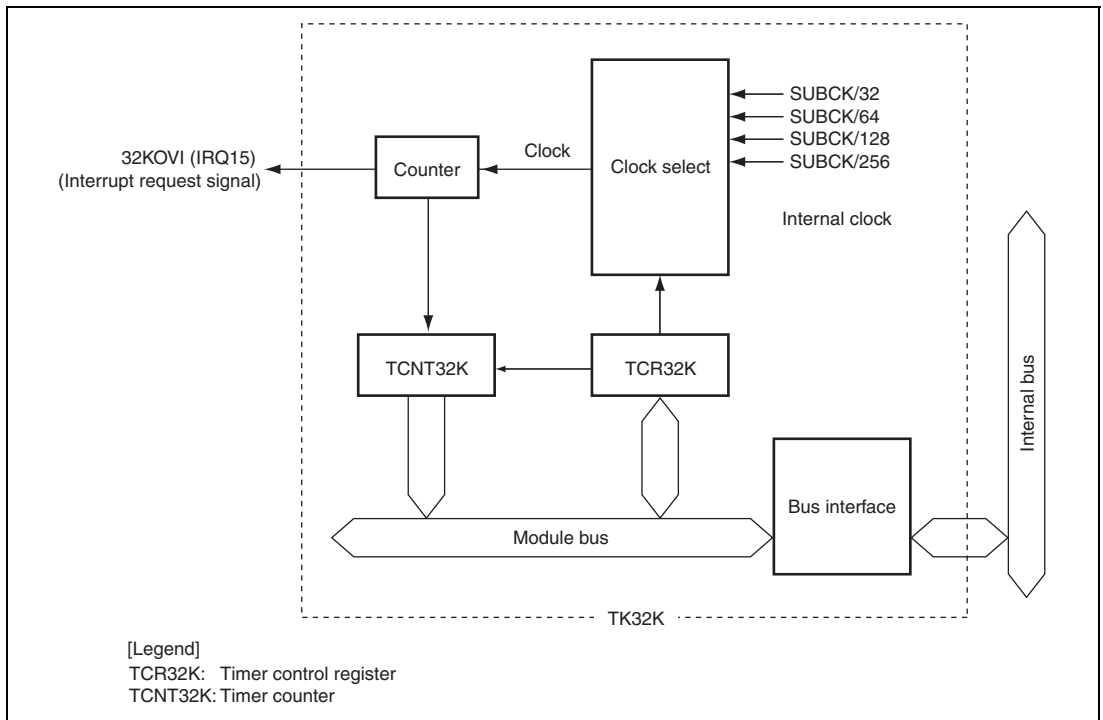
SUBCK/32
SUBCK/64
SUBCK/128
SUBCK/256

32KOVI (IRQ15)
(Interrupt request signal)

Clock

Counter

Clock select

Internal clock

TCNT32K

TCR32K

Internal bus

Bus interface

Module bus

TK32K

[Legend]
TCR32K: Timer control register
TCNT32K: Timer counter